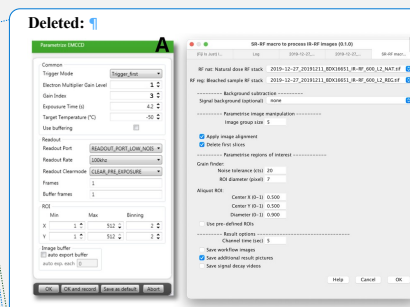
Deleted: ¶

A

Parametrize EMCCD

Common
Trigger Mode Trigger_first
Electron Multiplier Gain Level 1
Gain Index 3
Exposure Time (s) 4.2
Target Temperature (°C) -50
Use buffering

Readout
Readout Port READOUT_PORT_LOW_NOIS
Readout Rate 100khz
Readout Clearmode CLEAR_PRE_EXPOSURE
Frames 1
Buffer frames 1

ROI
| | Min | Max | Binning |
|---|---|---|---|
| X | 1 | 512 | 2 |
| Y | 1 | 512 | 2 |

Image buffer
auto export buffer
auto exp. each 0

OK | OK and record | Save as default | Abort

SR-RF macro to process IR-RF images (0.1.0)

IFO hc ion01... | Log | 2019-12-27... | 2019-12-27... | SR-RF macr...

RF nat: Natural dose RF stack 2019-12-27_20191211_BDX16651_IR-RF_600_L2_NAT.tif
RF reg: Bleached sample RF stack 2019-12-27_20191211_BDX16651_IR-RF_600_L2_REG.tif

Background subtraction
Signal background (optional) none

Parametrise image manipulation
Image group size 5

Apply image alignment
Delete first slices

Parametrise regions of interest
Grain finder:
Noise tolerance (c/s) 20
ROI diameter (pixel) 7
Aliquot ROI:
Center X (0-1) 0.500
Center Y (0-1) 0.500
Diameter (0-1) 0.900
Use pre-defined ROIs

Result options
Channel time (sec) 5
Save workflow images
Save additional result pictures
Save signal decay videos

Help | Cancel | OK